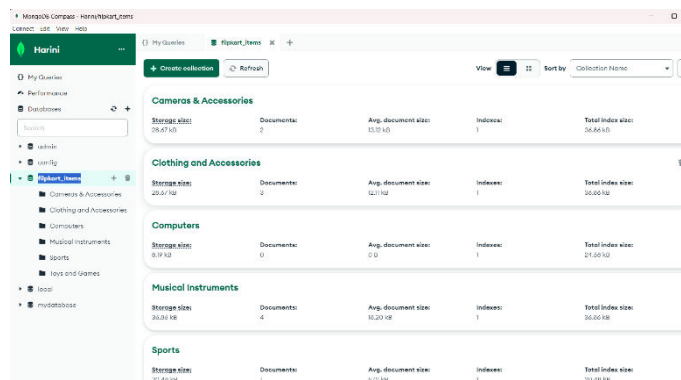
MongoDB Compass - Harini/flipkart_items
Connect Edit View Help

Harini ...
My Queries
Performance
Databases
Search
admin
config
flipkart_items
Cameras & Accessories
Clothing and Accessories
Computers
Musical Instruments
Sports
Toys and Games
local
mydatabase

My Queries
flipkart_items
+

+ Create collection
Refresh
View
Sort by
Collection Name

Cameras & Accessories
Storage size: 28.67 kB
Documents: 2
Avg. document size: 13.12 kB
Indexes: 1
Total index size: 36.86 kB

Clothing and Accessories
Storage size: 28.67 kB
Documents: 3
Avg. document size: 12.11 kB
Indexes: 1
Total index size: 36.86 kB

Computers
Storage size: 8.19 kB
Documents: 0
Avg. document size: 0 B
Indexes: 1
Total index size: 24.58 kB

Musical Instruments
Storage size: 36.86 kB
Documents: 4
Avg. document size: 10.20 kB
Indexes: 1
Total index size: 36.86 kB

Sports
Storage size: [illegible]
Documents: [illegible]
Avg. document size: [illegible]
Indexes: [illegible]
Total index size: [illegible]